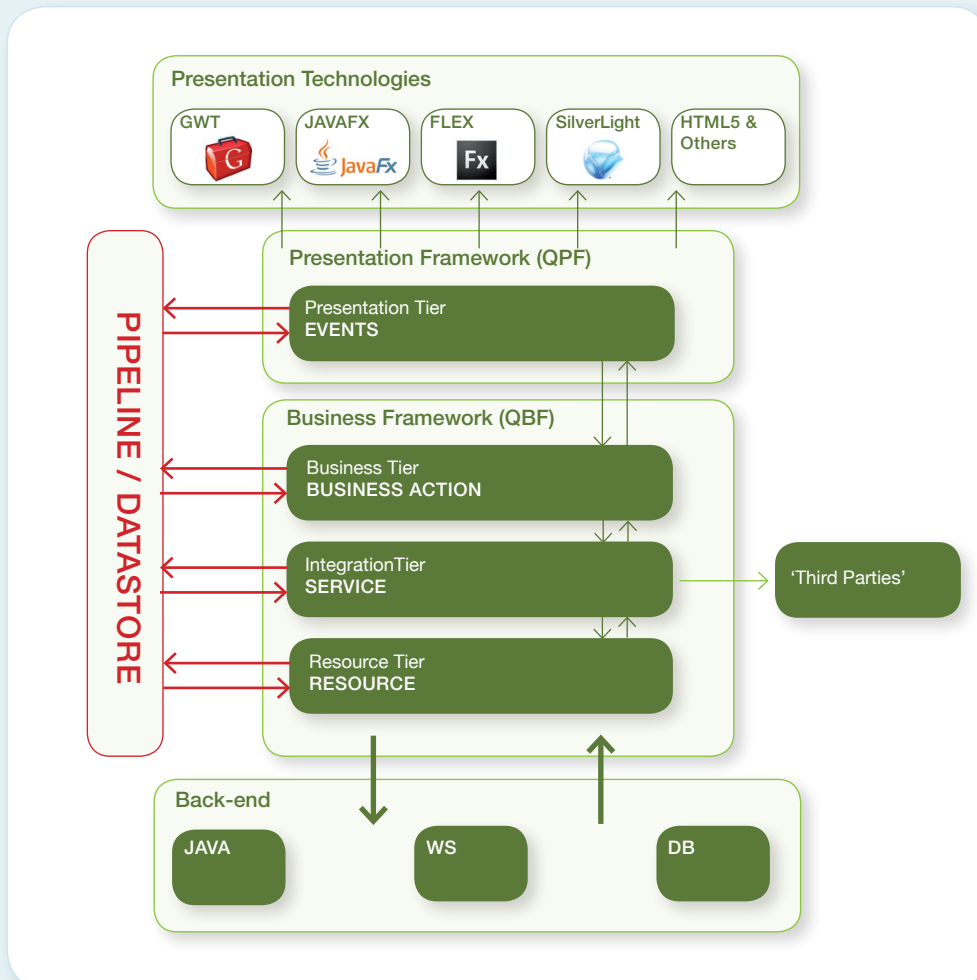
Presentation Technologies

GWT

JAVAFX

JavaFx

FLEX

Fx

SilverLight

HTML5 & Others

Presentation Framework (QPF)

Presentation Tier
EVENTS

PIPELINE / DATASTORE

Business Framework (QBF)

Business Tier
BUSINESS ACTION

IntegrationTier
SERVICE

'Third Parties'

Resource Tier
RESOURCE

Back-end

JAVA

WS

DB